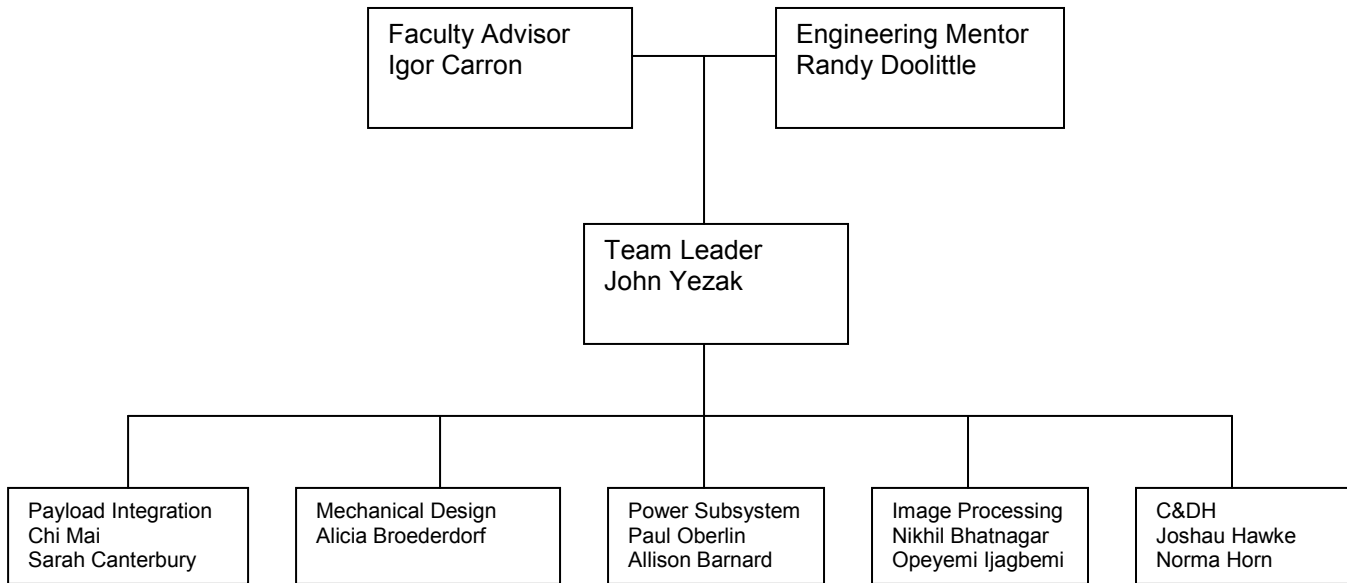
Faculty Advisor
Igor Carron

Engineering Mentor
Randy Doolittle

Team Leader
John Yezak

Payload Integration
Chi Mai
Sarah Canterbury

Mechanical Design
Alicia Broederdorf

Power Subsystem
Paul Oberlin
Allison Barnard

Image Processing
Nikhil Bhatnagar
Opeyemi Ijagbemi

C&DH
Joshau Hawke
Norma Horn